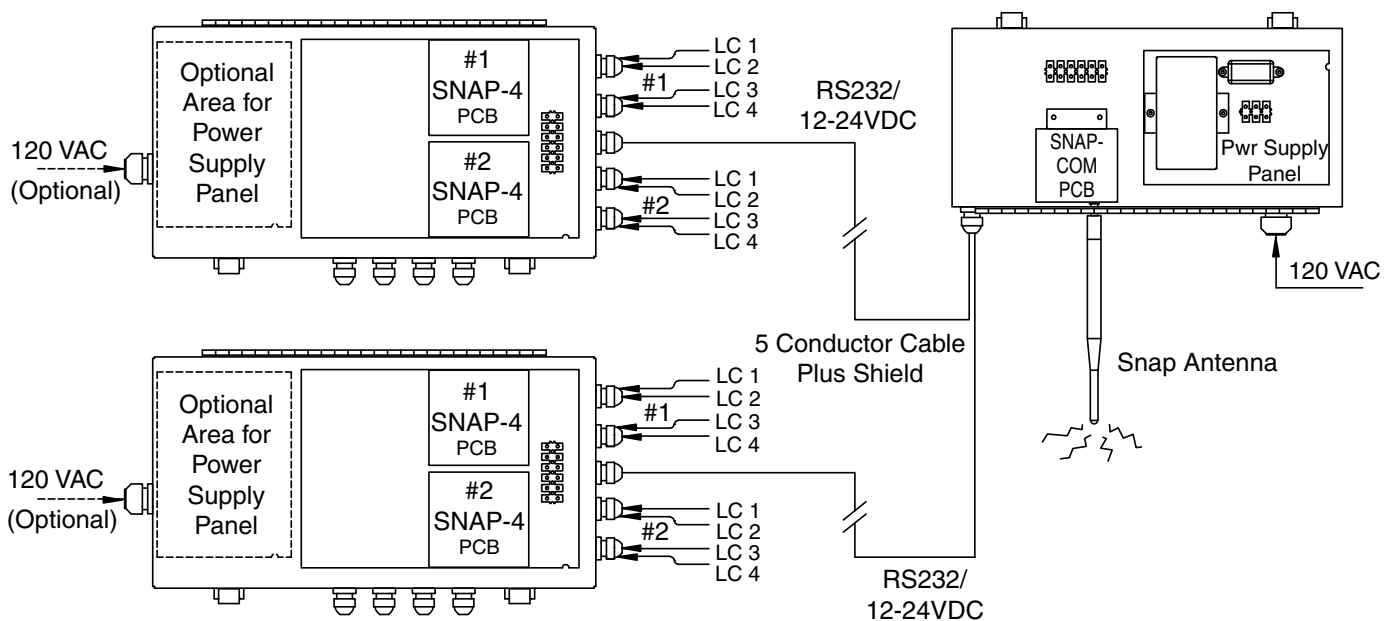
Optional Area for Power Supply Panel

120 VAC (Optional)

#1 SNAP-4 PCB

#2 SNAP-4 PCB

LC 1
LC 2
#1
LC 3
LC 4

LC 1
LC 2
#2
LC 3
LC 4

RS232/ 12-24VDC

SNAP-COM PCB

Pwr Supply Panel

120 VAC

5 Conductor Cable Plus Shield

Snap Antenna

Optional Area for Power Supply Panel

120 VAC (Optional)

#1 SNAP-4 PCB

#2 SNAP-4 PCB

LC 1
LC 2
#1
LC 3
LC 4

LC 1
LC 2
#2
LC 3
LC 4

RS232/ 12-24VDC